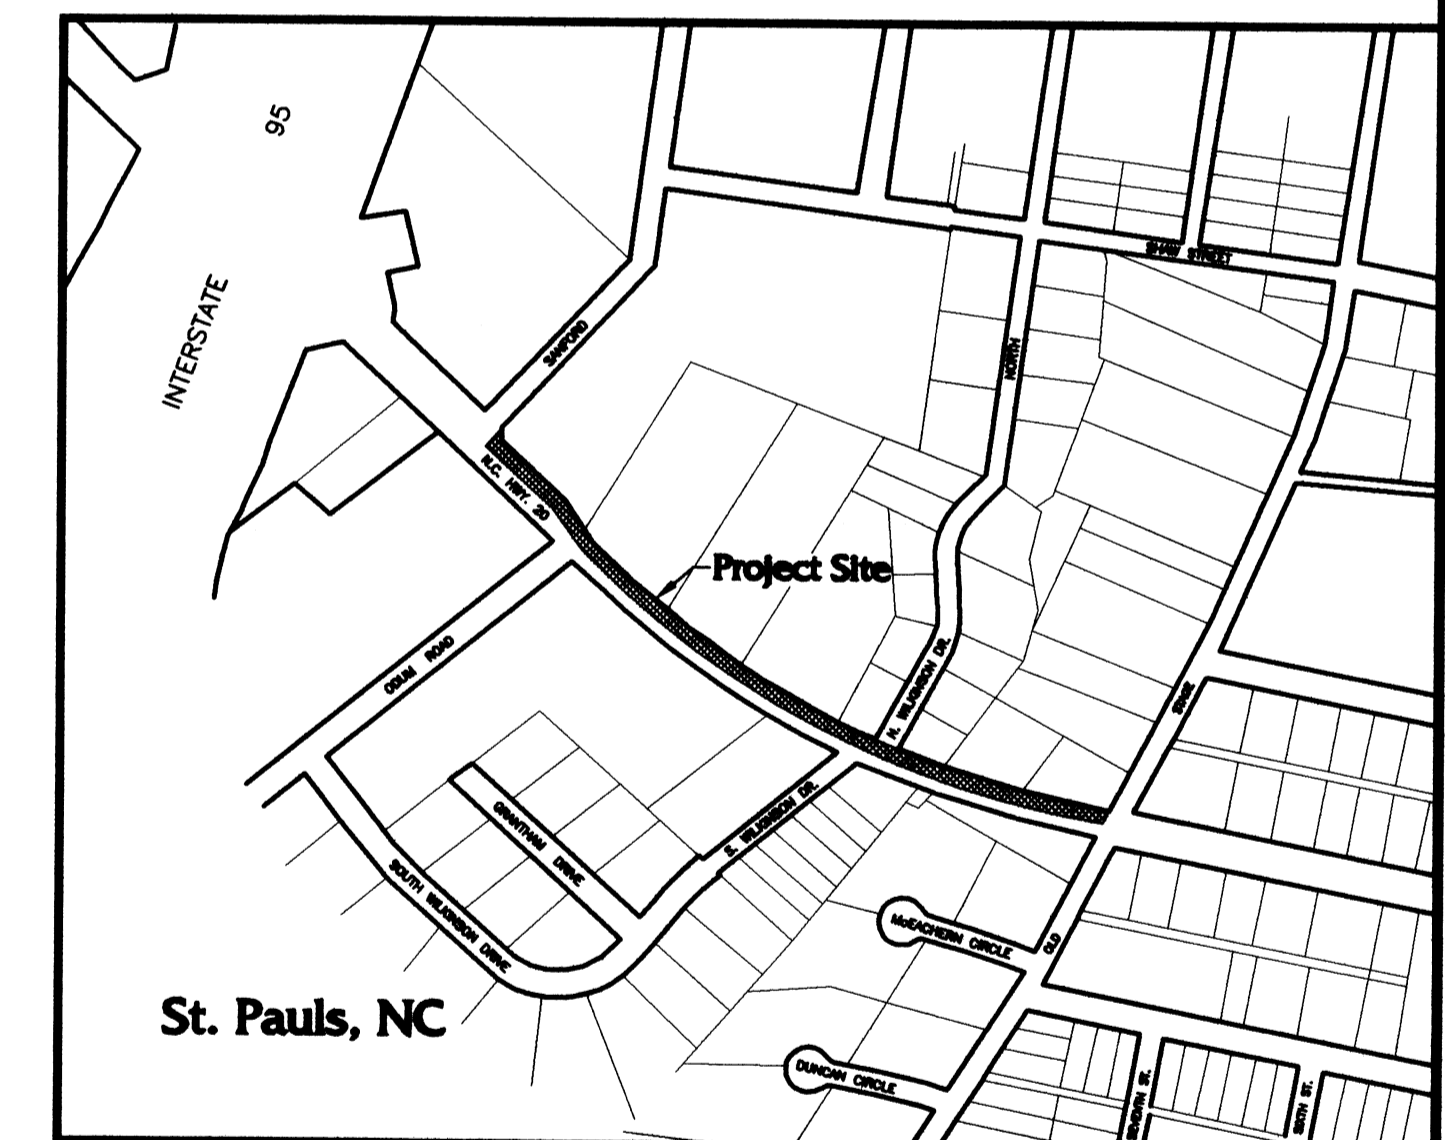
95

INTERSTATE

SANFORD

SHAW STREET

NORTH

N.C. HWY. 20

Project Site

ODUM ROAD

N. WILKINSON DR.

STAGE

GRANTHAM DRIVE

S. WILKINSON DR.

SOUTH WILKINSON DRIVE

McEACHERN CIRCLE

OLD

St. Pauls, NC

DUNCAN CIRCLE

SEVENTH ST.

SIXTH ST.